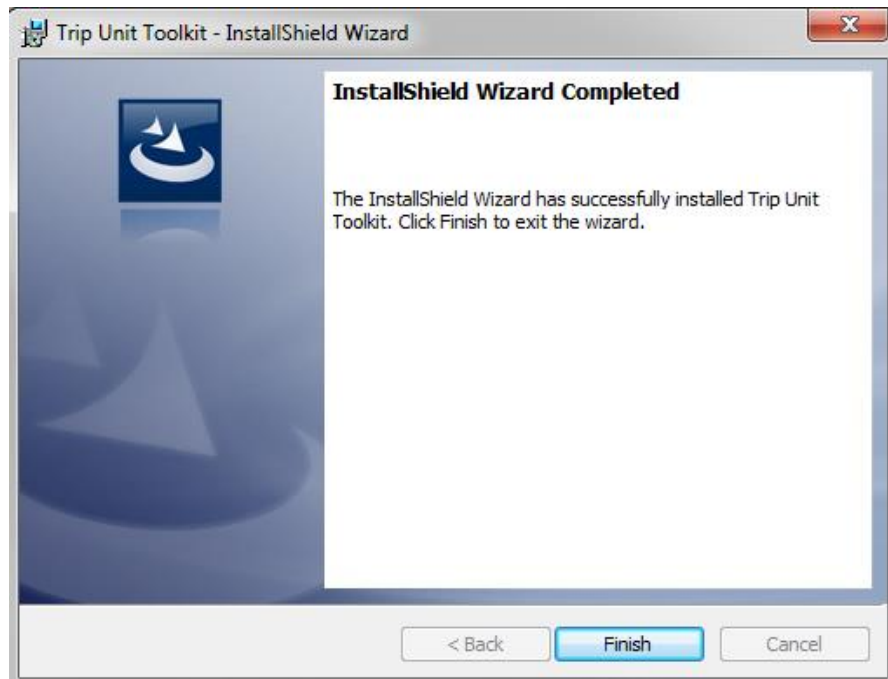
Trip Unit Toolkit - InstallShield Wizard

InstallShield Wizard Completed

The InstallShield Wizard has successfully installed Trip Unit Toolkit. Click Finish to exit the wizard.

< Back

Finish

Cancel